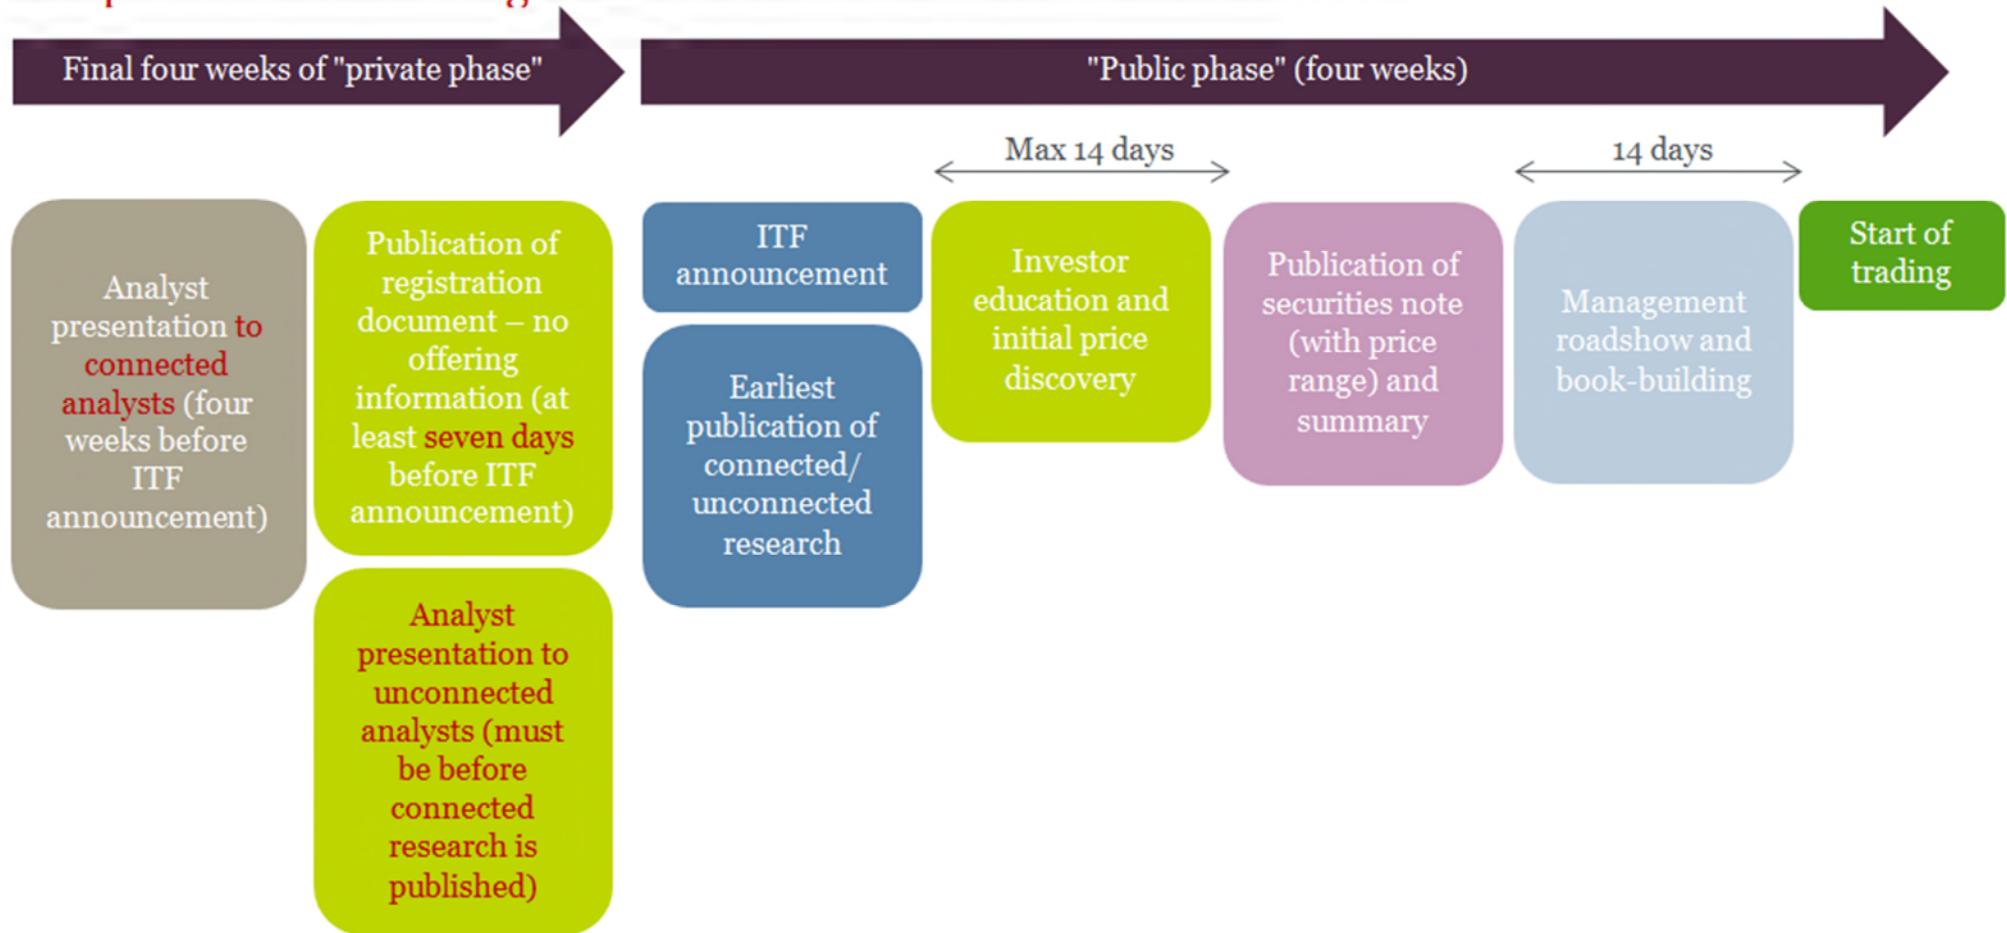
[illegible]

Final four weeks of "private phase"

"Public phase" (four weeks)

Max 14 days

14 days

Analyst presentation to connected analysts (four weeks before ITF announcement)

Publication of registration document – no offering information (at least seven days before ITF announcement)

Analyst presentation to unconnected analysts (must be before connected research is published)

ITF announcement

Earliest publication of connected/ unconnected research

Investor education and initial price discovery

Publication of securities note (with price range) and summary

Management roadshow and book-building

Start of trading